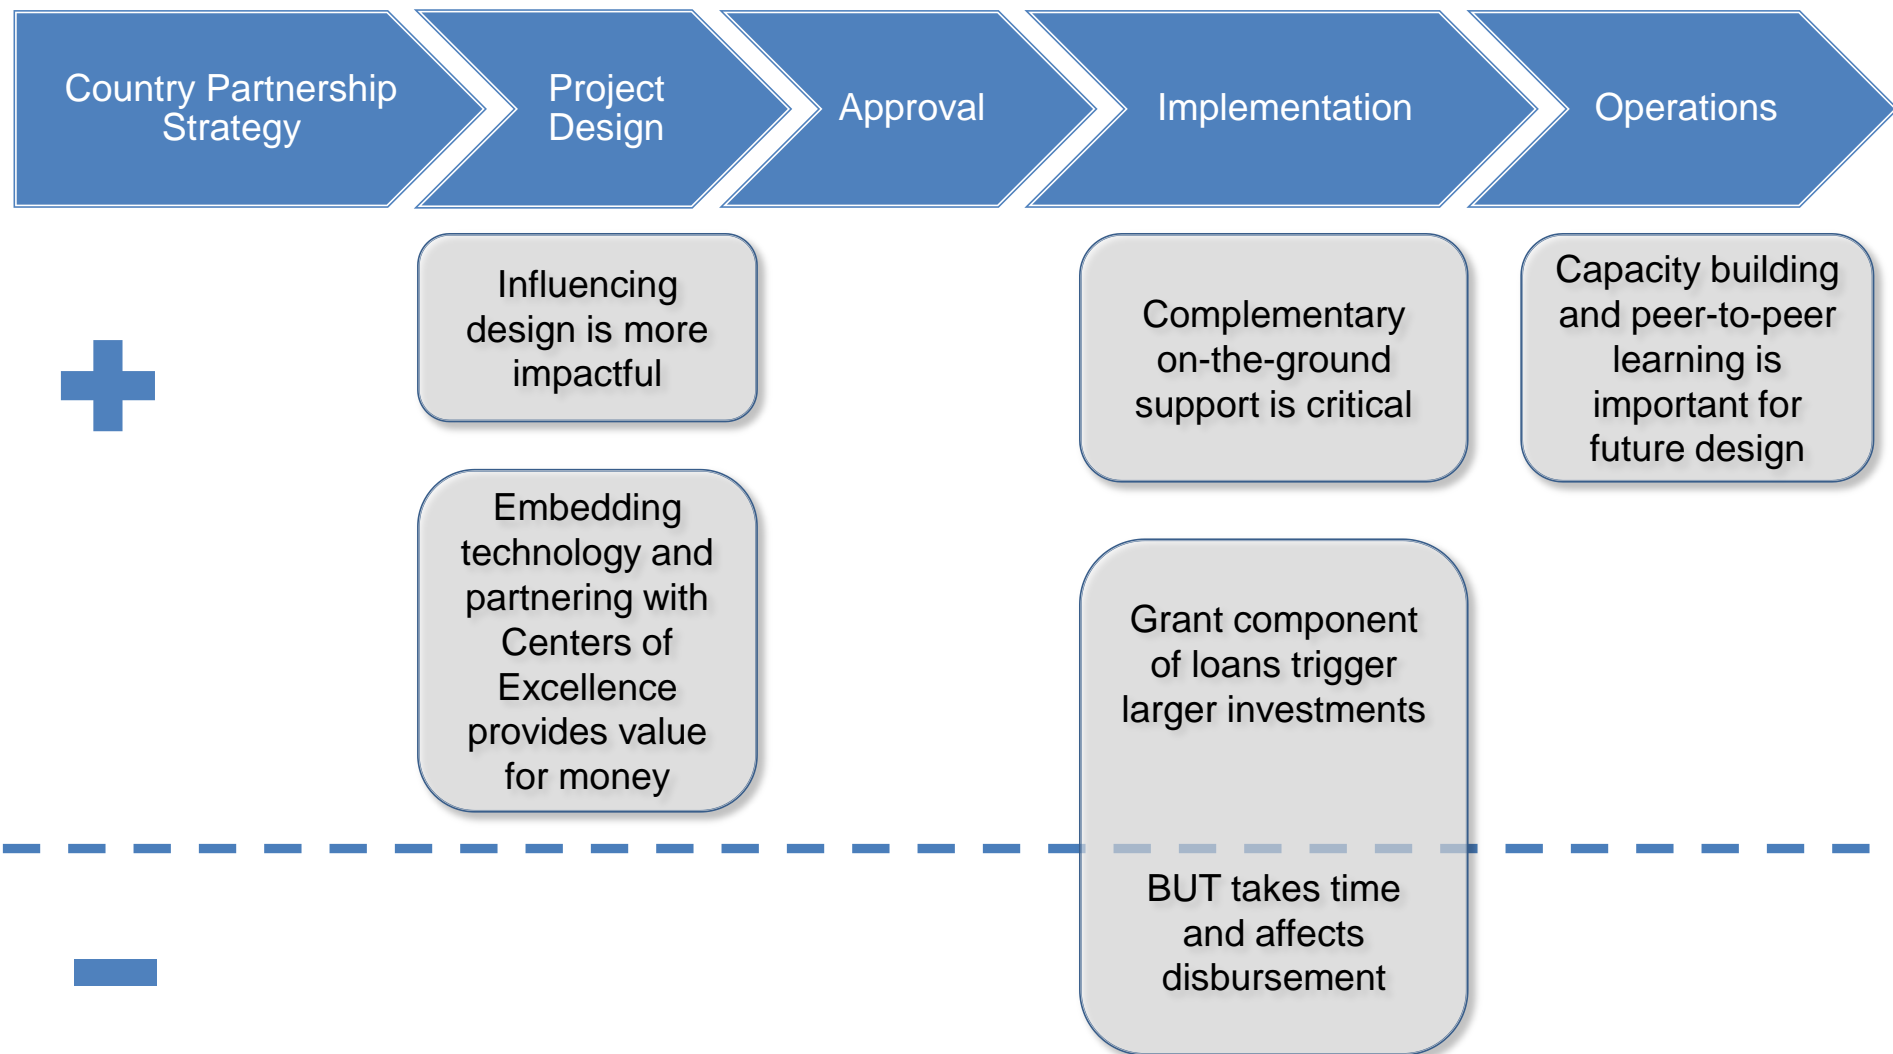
Country Partnership Strategy

Project Design

Approval

Implementation

Operations

+

Influencing design is more impactful

Embedding technology and partnering with Centers of Excellence provides value for money

Complementary on-the-ground support is critical

Grant component of loans trigger larger investments

BUT takes time and affects disbursement

Capacity building and peer-to-peer learning is important for future design

−